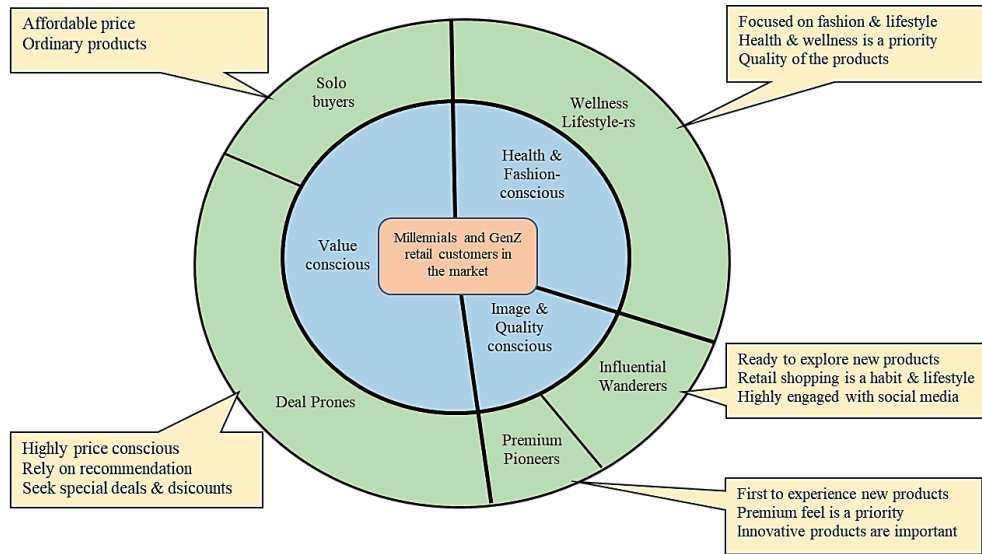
Affordable price
Ordinary products

Focused on fashion & lifestyle
Health & wellness is a priority
Quality of the products

Solo buyers

Wellness Lifestyle-rs

Health & Fashion-conscious

Value conscious

Millennials and GenZ retail customers in the market

Image & Quality conscious

Influential Wanderers

Deal Prones

Premium Pioneers

Ready to explore new products
Retail shopping is a habit & lifestyle
Highly engaged with social media

Highly price conscious
Rely on recommendation
Seek special deals & dsicounts

First to experience new products
Premium feel is a priority
Innovative products are important